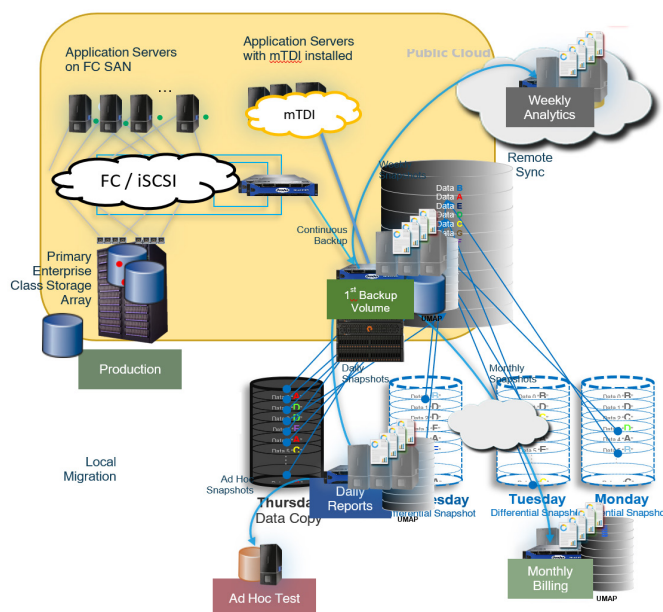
Application Servers on FC SAN

Application Servers with mTDI installed

Public Cloud

mTDI

Weekly Analytics

FC / iSCSI

Remote Sync

Data
Data
Data
Data
Data
Data

Continuous Backup

Primary Enterprise Class Storage Array

$1^{st}$ Backup Volume

UMAP

Production

Daily Snapshots

Monthly Snapshots

Local Migration

Ad Hoc Snapshots

Thursday Data Copy

Daily Reports

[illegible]esday
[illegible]ifferential Snapshot

UMAP

Tuesday
Differential Snapshot

Monday
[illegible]ntial Snapshot

Monthly Billing

UMAP

Ad Hoc Test